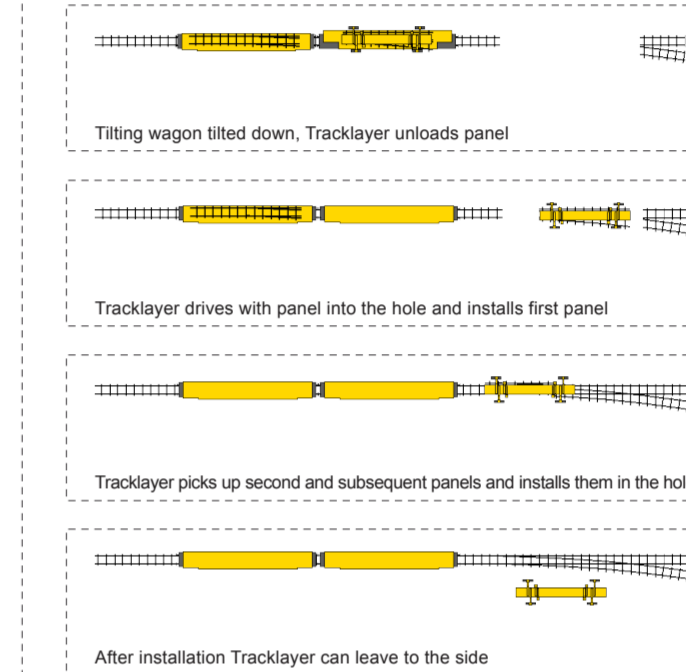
Tilting wagon tilted down, Tracklayer unloads panel

Tracklayer drives with panel into the hole and installs first panel

Tracklayer picks up second and subsequent panels and installs them in the hol

After installation Tracklayer can leave to the side